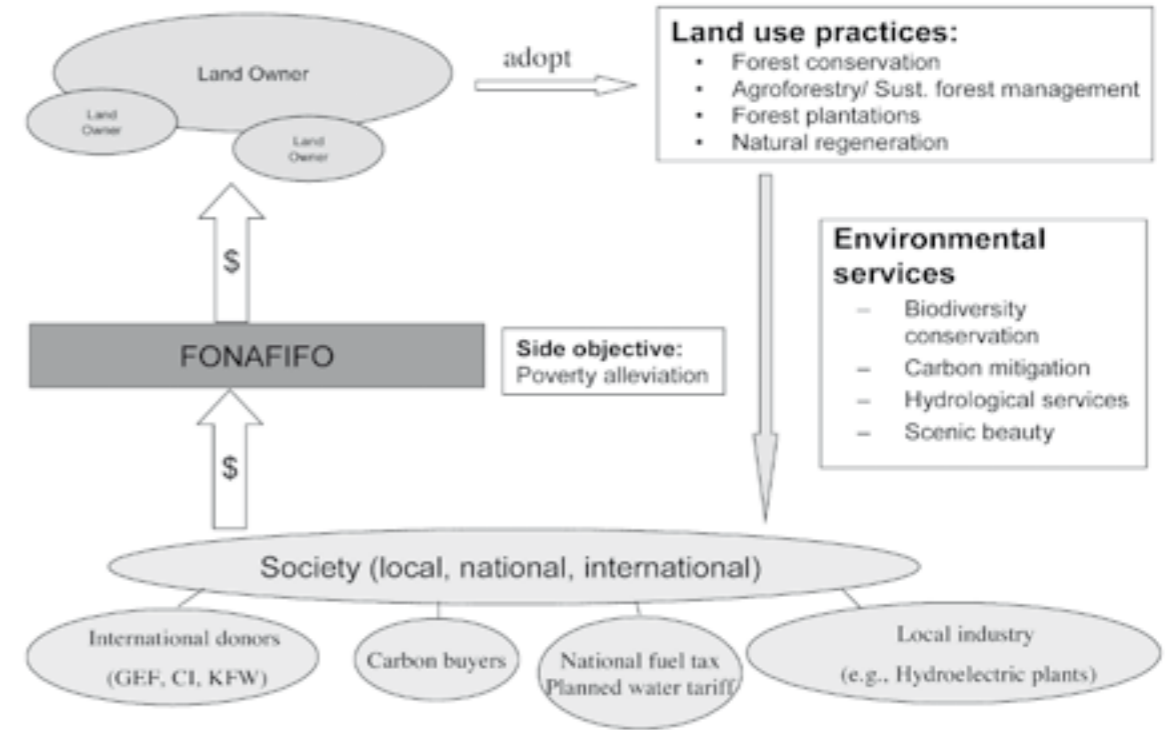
Land Owner

Land Owner

Land Owner

adopt

**Land use practices:**
- Forest conservation
- Agroforestry/ Sust. forest management
- Forest plantations
- Natural regeneration

$

**Environmental services**
– Biodiversity conservation
– Carbon mitigation
– Hydrological services
– Scenic beauty

FONAFIFO

**Side objective:**
Poverty alleviation

$

Society (local, national, international)

International donors (GEF, CI, KFW)

Carbon buyers

National fuel tax Planned water tariff

Local industry (e.g., Hydroelectric plants)